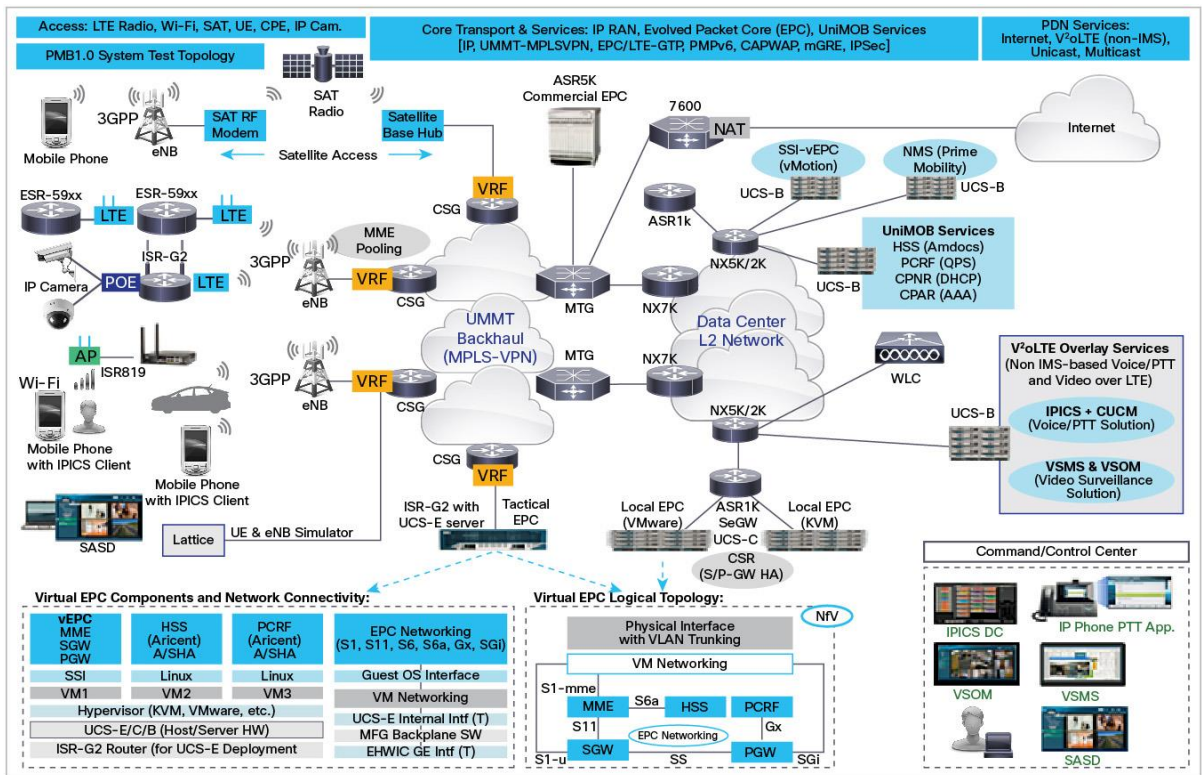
Access: LTE Radio, Wi-Fi, SAT, UE, CPE, IP Cam.

PMB1.0 System Test Topology

Core Transport & Services: IP RAN, Evolved Packet Core (EPC), UniMOB Services [IP, UMMT-MPLSVPN, EPC/LTE-GTP, PMPv6, CAPWAP, mGRE, IPSec]

PDN Services: Internet, V²oLTE (non-IMS), Unicast, Multicast

Mobile Phone

3GPP

eNB

SAT RF Modem

SAT Radio

Satellite Base Hub

Satellite Access

ASR5K Commercial EPC

7600

NAT

Internet

SSI-vEPC (vMotion)

NMS (Prime Mobility)

UCS-B

UCS-B

ESR-59xx

LTE

ESR-59xx

LTE

VRF

CSG

ASR1k

UniMOB Services
HSS (Amdocs)
PCRF (QPS)
CPNR (DHCP)
CPAR (AAA)

ISR-G2

IP Camera

POE

LTE

3GPP

MME Pooling

VRF

eNB

CSG

MTG

NX7K

NX5K/2K

UCS-B

UMMT Backhaul (MPLS-VPN)

Data Center L2 Network

AP

ISR819

Wi-Fi

Mobile Phone with IPICS Client

3GPP

VRF

eNB

CSG

MTG

NX7K

WLC

V²oLTE Overlay Services (Non IMS-based Voice/PTT and Video over LTE)

NX5K/2K

UCS-B

IPICS + CUCM (Voice/PTT Solution)

VSMS & VSOM (Video Surveillance Solution)

Mobile Phone with IPICS Client

CSG

VRF

SASD

Lattice

UE & eNB Simulator

ISR-G2 with UCS-E server

Tactical EPC

Local EPC (VMware)

ASR1K SeGW

UCS-C

Local EPC (KVM)

CSR (S/P-GW HA)

Command/Control Center

IPICS DC

IP Phone PTT App.

VSOM

VSMS

SASD

Virtual EPC Components and Network Connectivity:

| vEPC MME SGW PGW | HSS (Aricent) A/SHA | PCRF (Aricent) A/SHA | EPC Networking (S1, S11, S6, S6a, Gx, SGi) |
|---|---|---|---|
| SSI | Linux | Linux | Guest OS Interface |
| VM1 | VM2 | VM3 | VM Networking |
| Hypervisor (KVM, VMware, etc.) | | | UCS-E Internal Intf (T) |
| UCS-E/C/B (Host/Server HW) | | | MFG Backplane SW |
| ISR-G2 Router (for UCS-E Deployment) | | | EHWIC GE Intf (T) |

Virtual EPC Logical Topology:

NfV

Physical Interface with VLAN Trunking

VM Networking

S1-mme

MME

S6a

HSS

PCRF

S11

Gx

EPC Networking

SGW

PGW

S1-u

SS

SGi